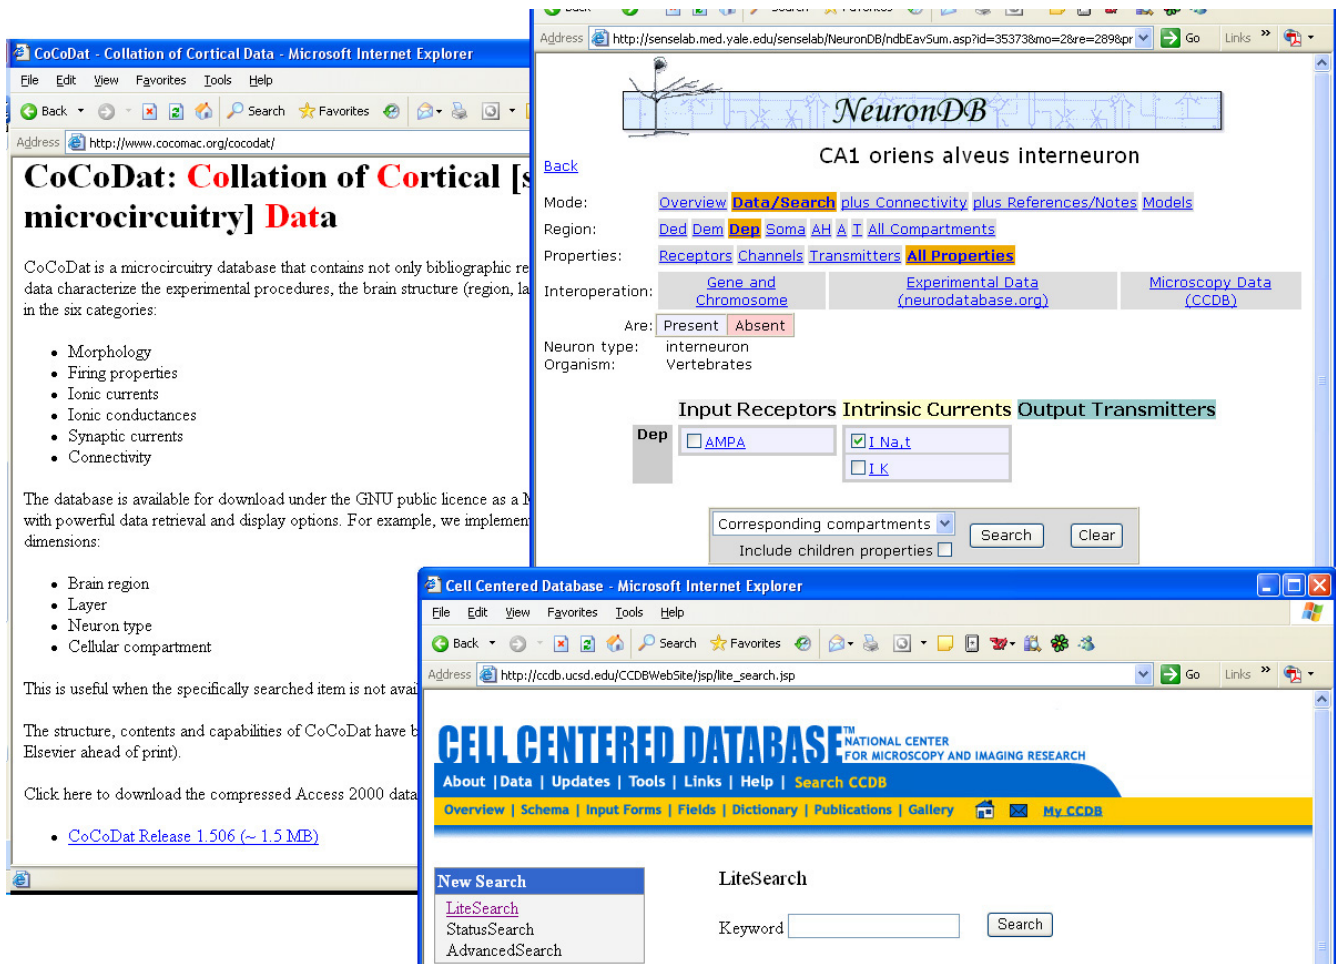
CoCoDat - Collation of Cortical Data - Microsoft Internet Explorer

File Edit View Favorites Tools Help

Back Search Favorites

Address http://www.cocomac.org/cocodat/

CoCoDat: Collation of Cortical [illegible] microcircuitry] Data

CoCoDat is a microcircuitry database that contains not only bibliographic re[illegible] data characterize the experimental procedures, the brain structure (region, la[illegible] in the six categories:

- Morphology
- Firing properties
- Ionic currents
- Ionic conductances
- Synaptic currents
- Connectivity

The database is available for download under the GNU public licence as a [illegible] with powerful data retrieval and display options. For example, we implemen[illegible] dimensions:

- Brain region
- Layer
- Neuron type
- Cellular compartment

This is useful when the specifically searched item is not avai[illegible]

The structure, contents and capabilities of CoCoDat have b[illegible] Elsevier ahead of print).

Click here to download the compressed Access 2000 data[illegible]

- CoCoDat Release 1.506 (~ 1.5 MB)

Address http://senselab.med.yale.edu/senselab/NeuronDB/ndbEavSum.asp?id=35373&mo=2&re=289&pr Go Links

NeuronDB

Back

CA1 oriens alveus interneuron

Mode: Overview Data/Search plus Connectivity plus References/Notes Models

Region: Ded Dem Dep Soma AH A T All Compartments

Properties: Receptors Channels Transmitters All Properties

Interoperation: Gene and Chromosome | Experimental Data (neurodatabase.org) | Microscopy Data (CCDB)

Are: Present Absent

Neuron type: interneuron
Organism: Vertebrates

Input Receptors Intrinsic Currents Output Transmitters

Dep AMPA I Na,t I K

Corresponding compartments Search Clear
Include children properties

Cell Centered Database - Microsoft Internet Explorer

File Edit View Favorites Tools Help

Back Search Favorites

Address http://ccdb.ucsd.edu/CCDBWebSite/jsp/lite_search.jsp Go Links

CELL CENTERED DATABASE™ NATIONAL CENTER FOR MICROSCOPY AND IMAGING RESEARCH

About | Data | Updates | Tools | Links | Help | Search CCDB

Overview | Schema | Input Forms | Fields | Dictionary | Publications | Gallery My CCDB

New Search
LiteSearch
StatusSearch
AdvancedSearch

LiteSearch

Keyword Search